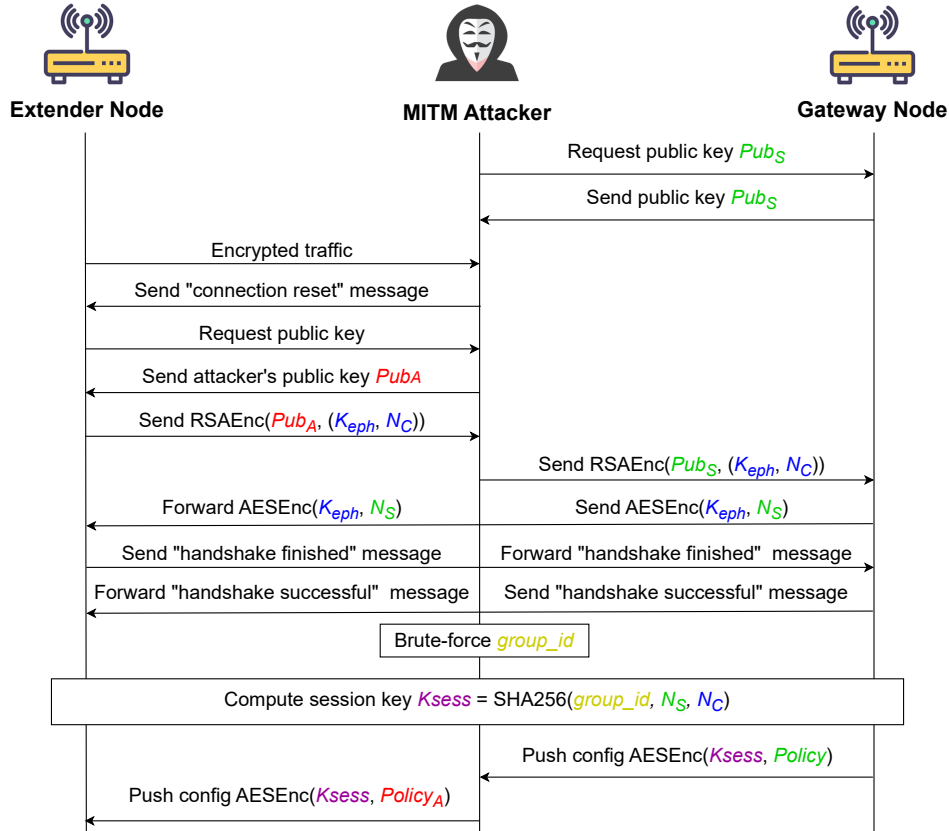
Extender Node

MITM Attacker

Gateway Node

Request public key $Pub_S$

Send public key $Pub_S$

Encrypted traffic

Send "connection reset" message

Request public key

Send attacker's public key $Pub_A$

Send RSAEnc($Pub_A$, ($K_{eph}$, $N_C$))

Send RSAEnc($Pub_S$, ($K_{eph}$, $N_C$))

Forward AESEnc($K_{eph}$, $N_S$)

Send AESEnc($K_{eph}$, $N_S$)

Send "handshake finished" message

Forward "handshake finished" message

Forward "handshake successful" message

Send "handshake successful" message

Brute-force group_id

Compute session key Ksess = SHA256(group_id, $N_S$, $N_C$)

Push config AESEnc(Ksess, Policy)

Push config AESEnc(Ksess, $Policy_A$)